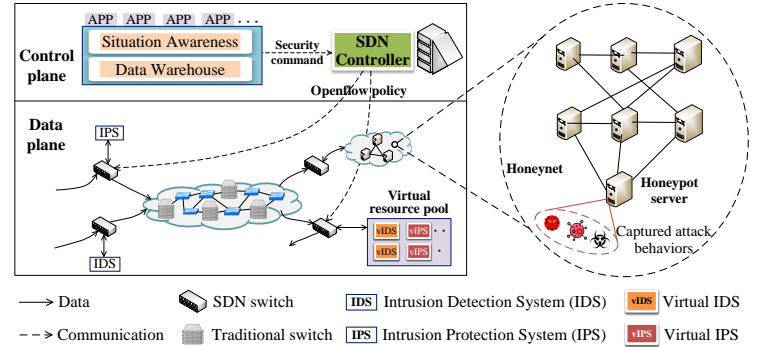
APP APP APP APP . . .

Control plane

Situation Awareness

Data Warehouse

Security command

SDN Controller

Openflow policy

Data plane

IPS

IDS

Virtual resource pool

vIDS vIPS . .

vIDS vIPS . .

Honeynet

Honeypot server

Captured attack behaviors

Data

Communication

SDN switch

Traditional switch

IDS Intrusion Detection System (IDS)

IPS Intrusion Protection System (IPS)

vIDS Virtual IDS

vIPS Virtual IPS